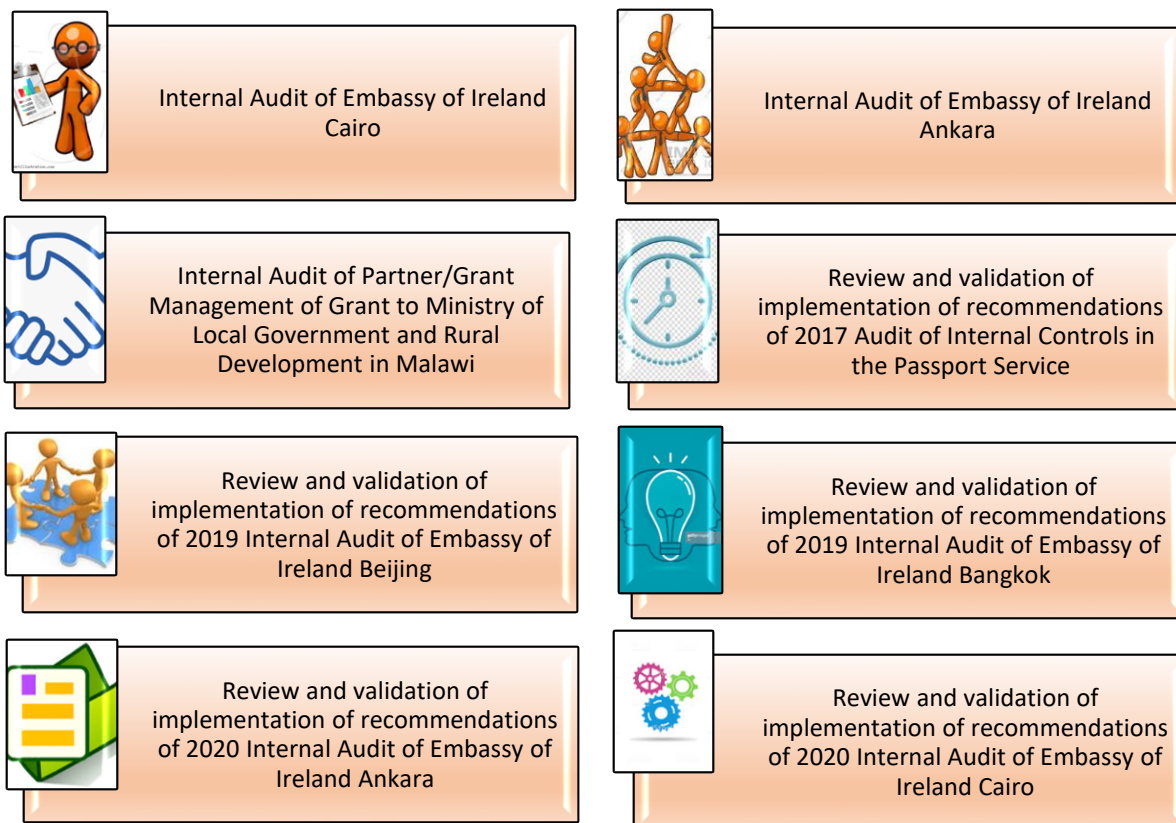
Internal Audit of Embassy of Ireland Cairo

Internal Audit of Embassy of Ireland Ankara

Internal Audit of Partner/Grant Management of Grant to Ministry of Local Government and Rural Development in Malawi

Review and validation of implementation of recommendations of 2017 Audit of Internal Controls in the Passport Service

Review and validation of implementation of recommendations of 2019 Internal Audit of Embassy of Ireland Beijing

Review and validation of implementation of recommendations of 2019 Internal Audit of Embassy of Ireland Bangkok

Review and validation of implementation of recommendations of 2020 Internal Audit of Embassy of Ireland Ankara

Review and validation of implementation of recommendations of 2020 Internal Audit of Embassy of Ireland Cairo